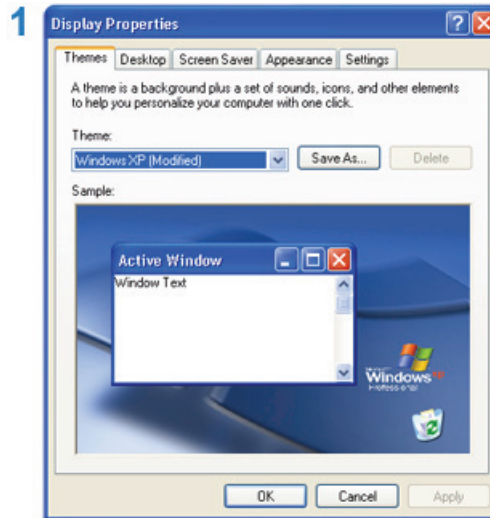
1

Display Properties

Themes | Desktop | Screen Saver | Appearance | Settings

A theme is a background plus a set of sounds, icons, and other elements to help you personalize your computer with one click.

Theme:

Windows XP (Modified)

Save As...

Delete

Sample:

Active Window

Window Text

Windows XP

Professional

OK

Cancel

Apply